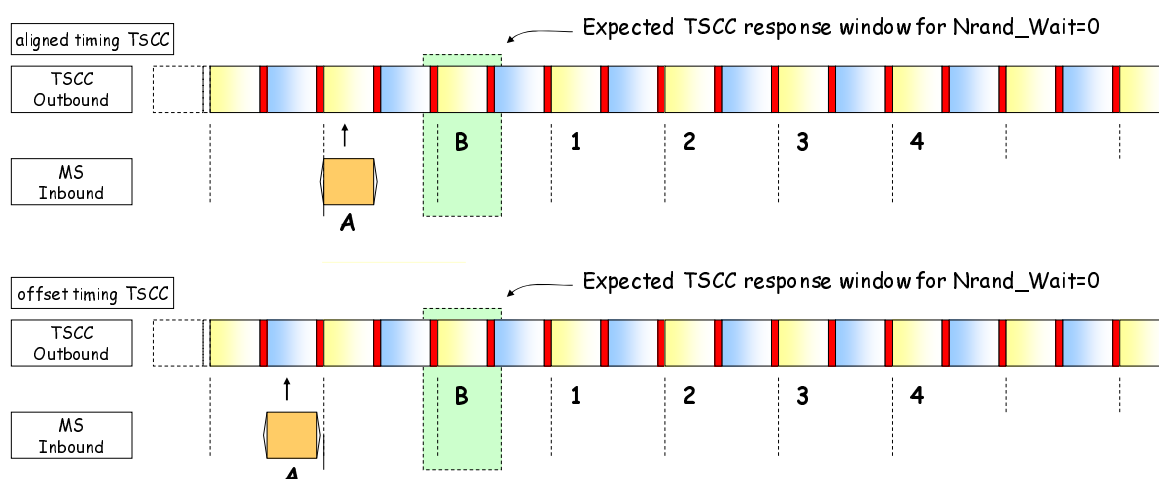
aligned timing TSCC

Expected TSCC response window for Nrand_Wait=0

TSCC Outbound

B 1 2 3 4

MS Inbound

A

offset timing TSCC

Expected TSCC response window for Nrand_Wait=0

TSCC Outbound

B 1 2 3 4

MS Inbound

A